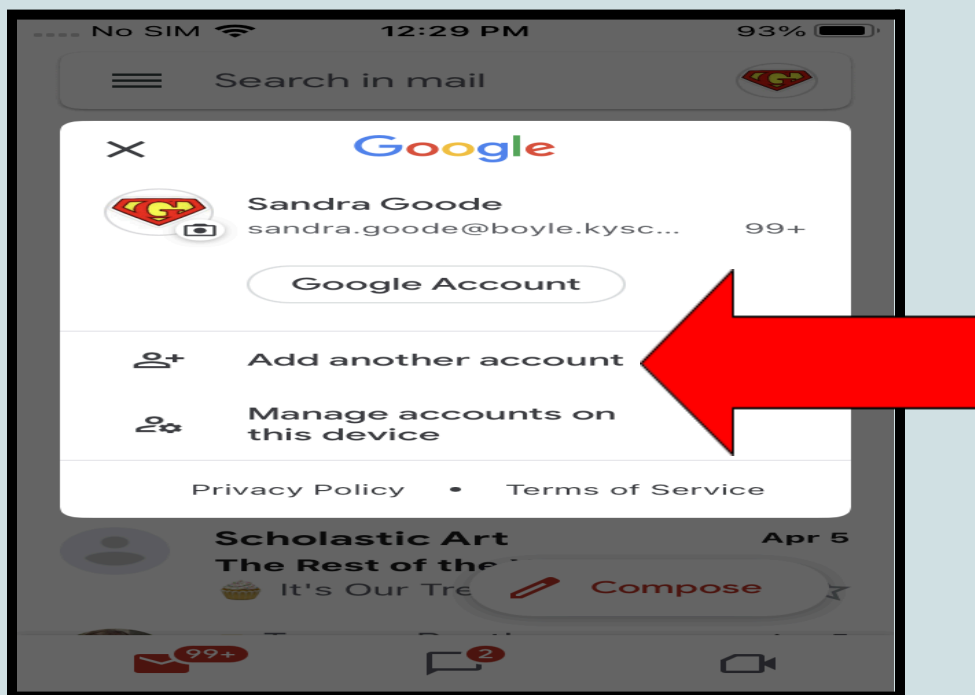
No SIM 12:29 PM 93%

Search in mail

Google

Sandra Goode
sandra.goode@boyle.kysc... 99+

Google Account

Add another account

Manage accounts on this device

Privacy Policy • Terms of Service

Scholastic Art Apr 5
The Rest of the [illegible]
It's Our Tre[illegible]

Compose

99+

2